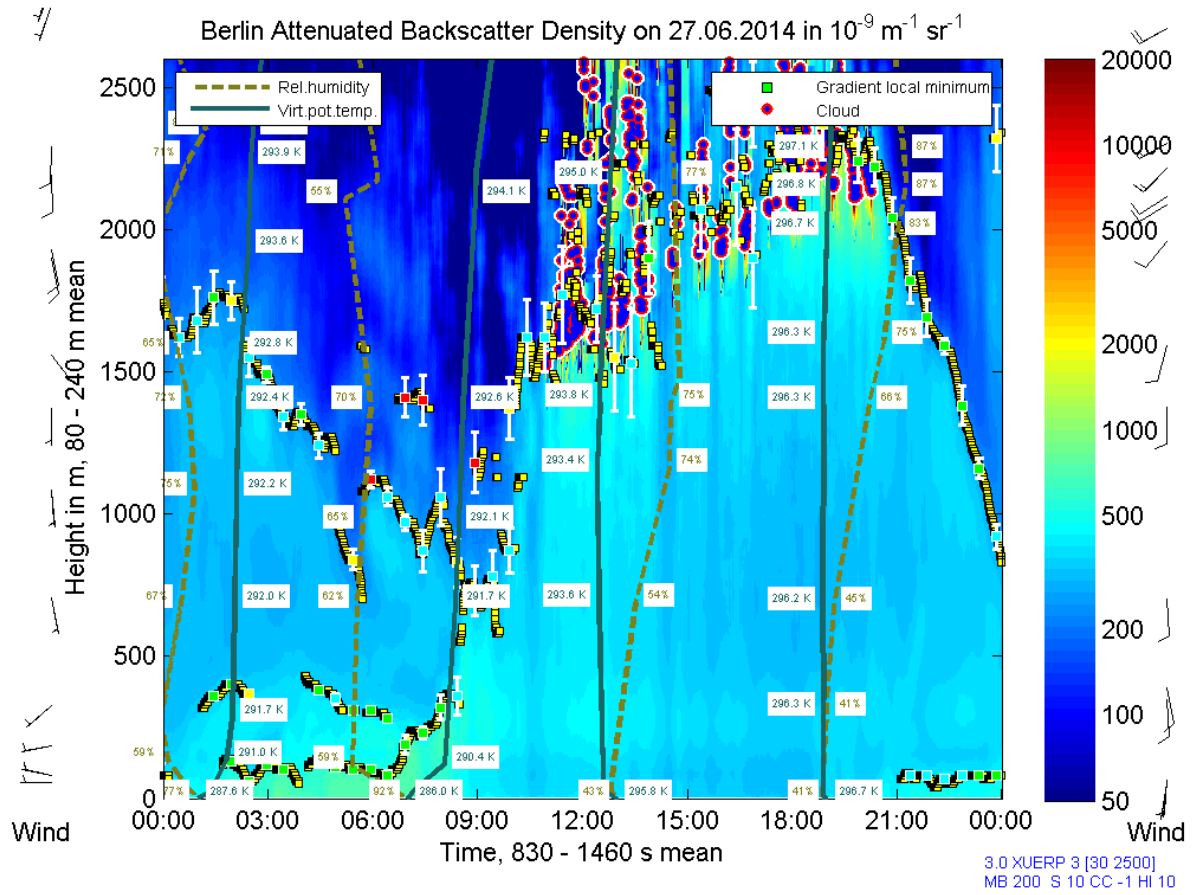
Berlin Attenuated Backscatter Density on 27.06.2014 in $10^{-9}$ $m^{-1}$ $sr^{-1}$

Rel.humidity
Virt.pot.temp.

Gradient local minimum
Cloud

2500
2000
1500
1000
500
0

Height in m, 80 - 240 m mean

71%
293.9 K
55%
294.1 K
295.0 K
77%
297.1 K
87%
87%
296.8 K
296.7 K
83%
293.6 K
65%
292.8 K
296.3 K
75%
72%
292.4 K
70%
292.6 K
293.8 K
75%
296.3 K
66%
293.4 K
74%
75%
292.2 K
65%
292.1 K
67%
292.0 K
62%
291.7 K
293.6 K
54%
296.2 K
46%
291.7 K
296.3 K
41%
59%
291.0 K
59%
290.4 K
77%
287.6 K
92%
286.0 K
43%
295.8 K
41%
296.7 K

20000
10000
5000
2000
1000
500
200
100
50

Wind
00:00
03:00
06:00
09:00
12:00
15:00
18:00
21:00
00:00
Wind
Time, 830 - 1460 s mean

3.0 XUERP 3 [30 2500]
MB 200 S 10 CC -1 HI 10